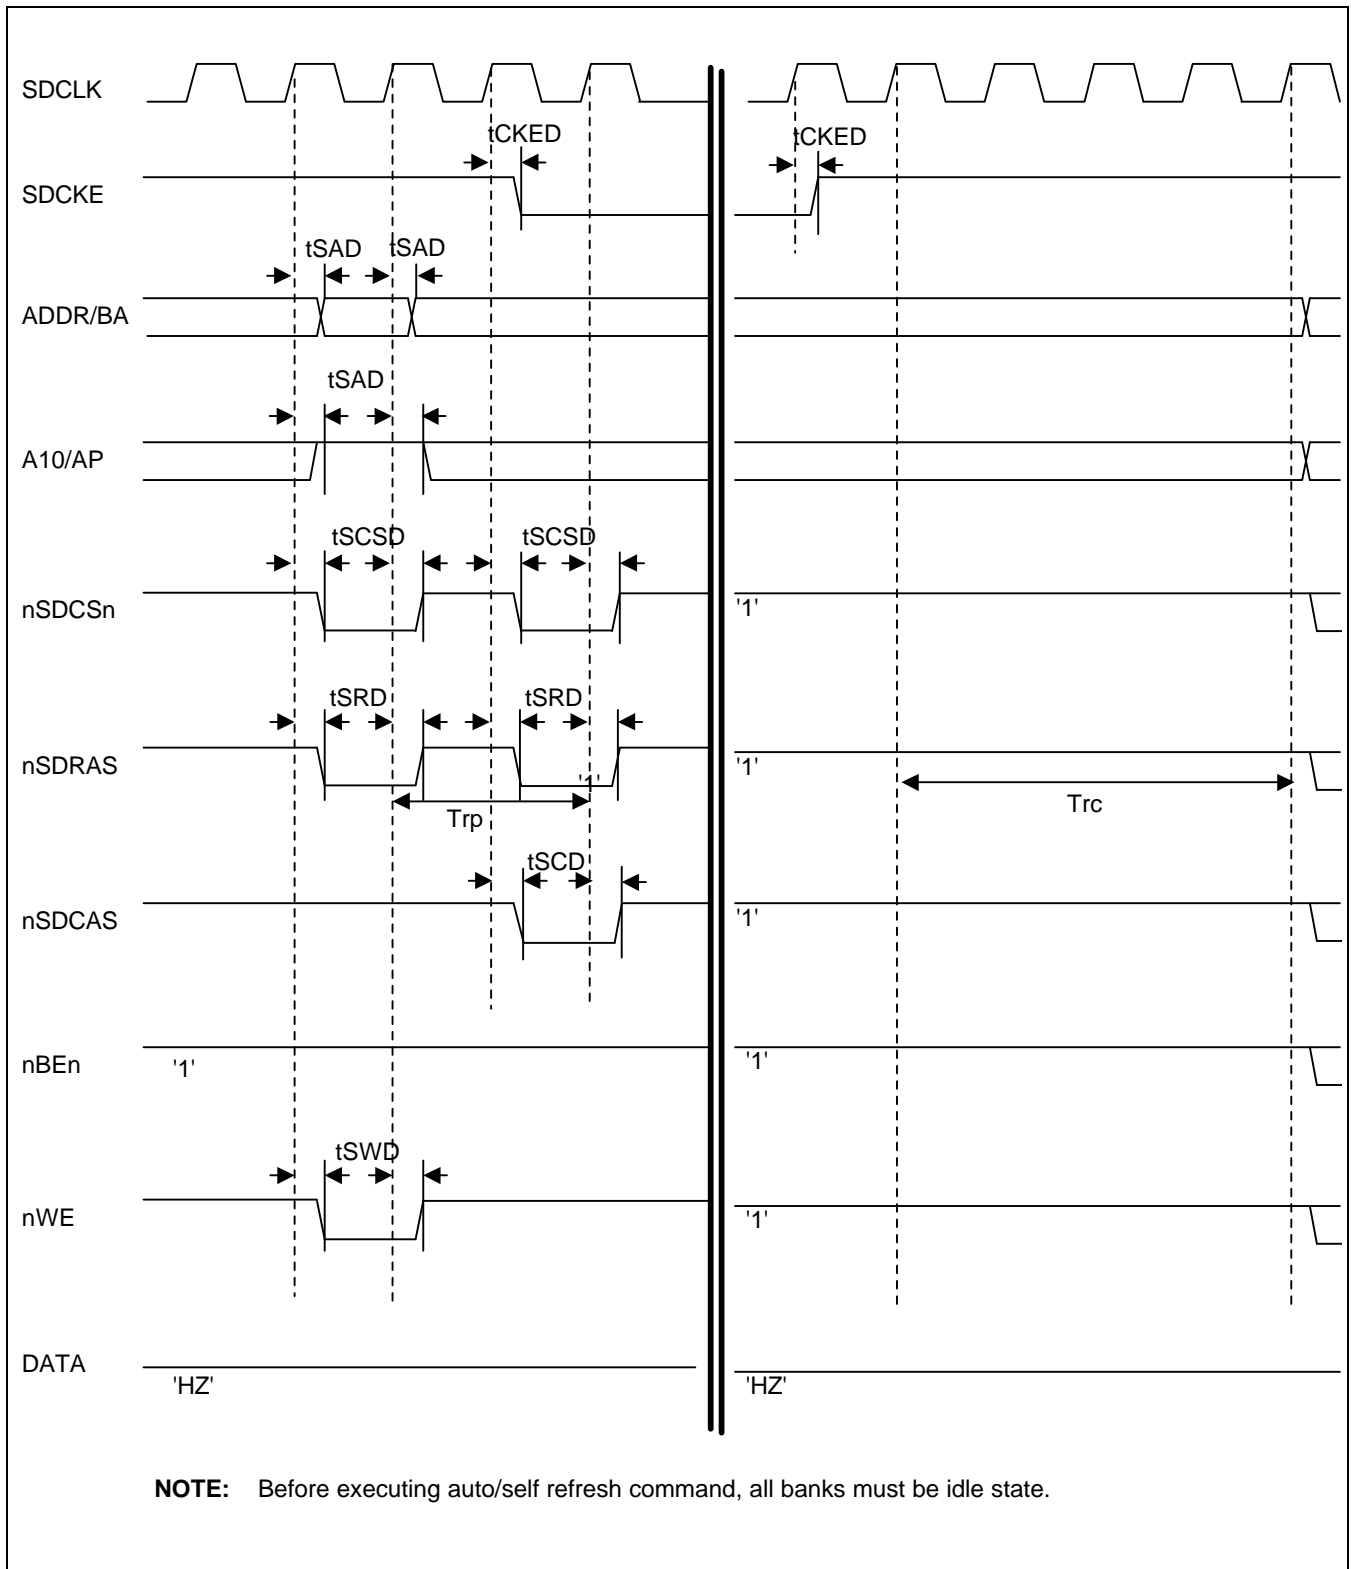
SDCLK

tCKED

tCKED

SDCKE

tSAD tSAD

ADDR/BA

tSAD

A10/AP

tSCSD tSCSD

nSDCSn

'1'

tSRD tSRD

nSDRAS

'1'

'1'

Trp

Trc

tSCD

nSDCAS

'1'

nBEn

'1'

'1'

tSWD

nWE

'1'

DATA

'HZ'

'HZ'

**NOTE:** Before executing auto/self refresh command, all banks must be idle state.